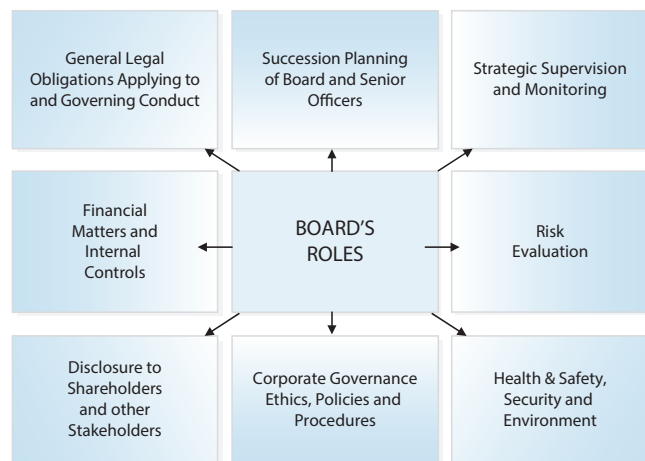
General Legal Obligations Applying to and Governing Conduct

Succession Planning of Board and Senior Officers

Strategic Supervision and Monitoring

Financial Matters and Internal Controls

BOARD'S ROLES

Risk Evaluation

Disclosure to Shareholders and other Stakeholders

Corporate Governance Ethics, Policies and Procedures

Health & Safety, Security and Environment